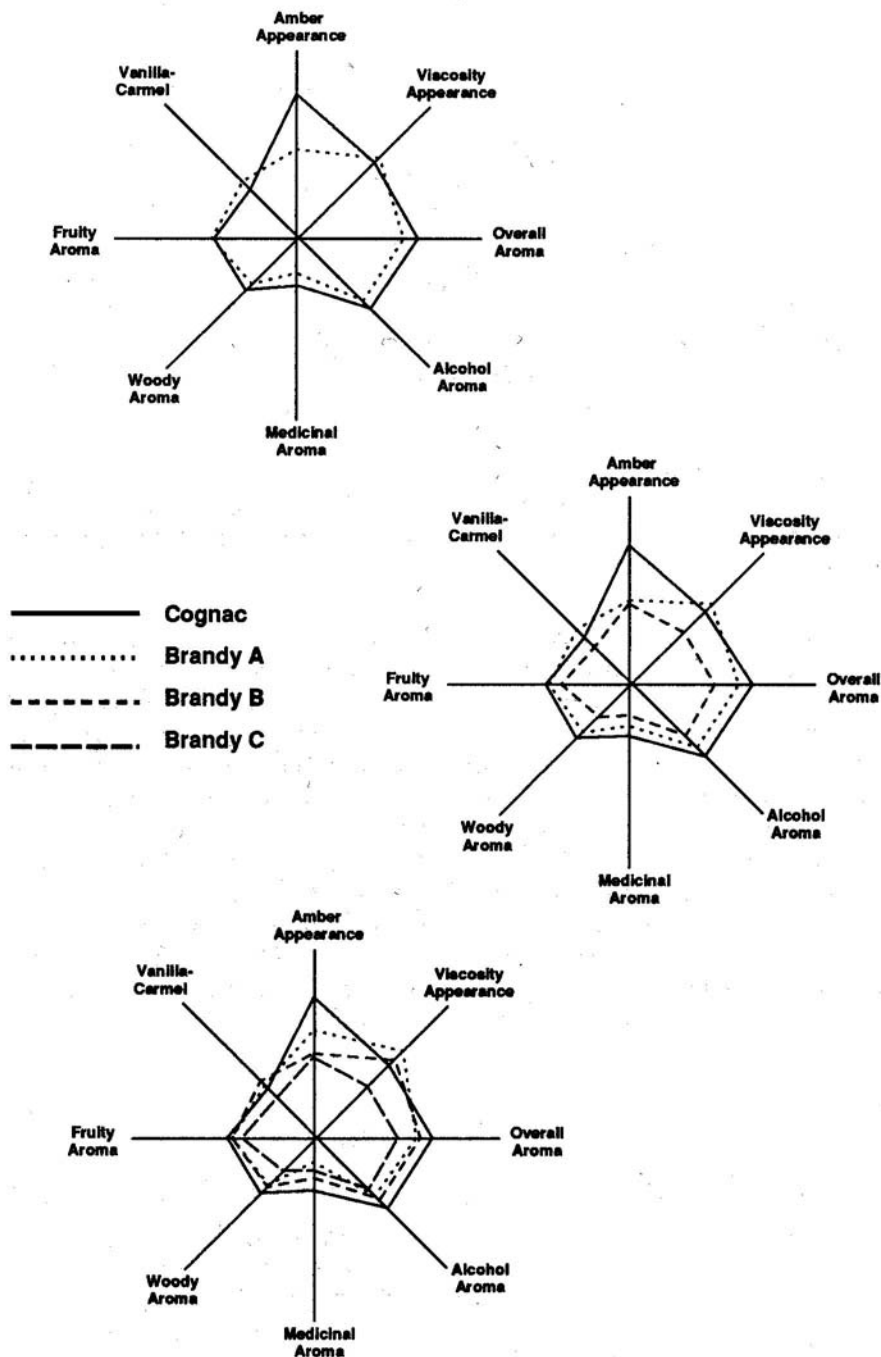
Amber Appearance
Vanilla-Carmel
Viscosity Appearance
Fruity Aroma
Overall Aroma
Woody Aroma
Alcohol Aroma
Medicinal Aroma

Cognac
Brandy A
Brandy B
Brandy C

Amber Appearance
Vanilla-Carmel
Viscosity Appearance
Fruity Aroma
Overall Aroma
Woody Aroma
Alcohol Aroma
Medicinal Aroma

Amber Appearance
Vanilla-Carmel
Viscosity Appearance
Fruity Aroma
Overall Aroma
Woody Aroma
Alcohol Aroma
Medicinal Aroma